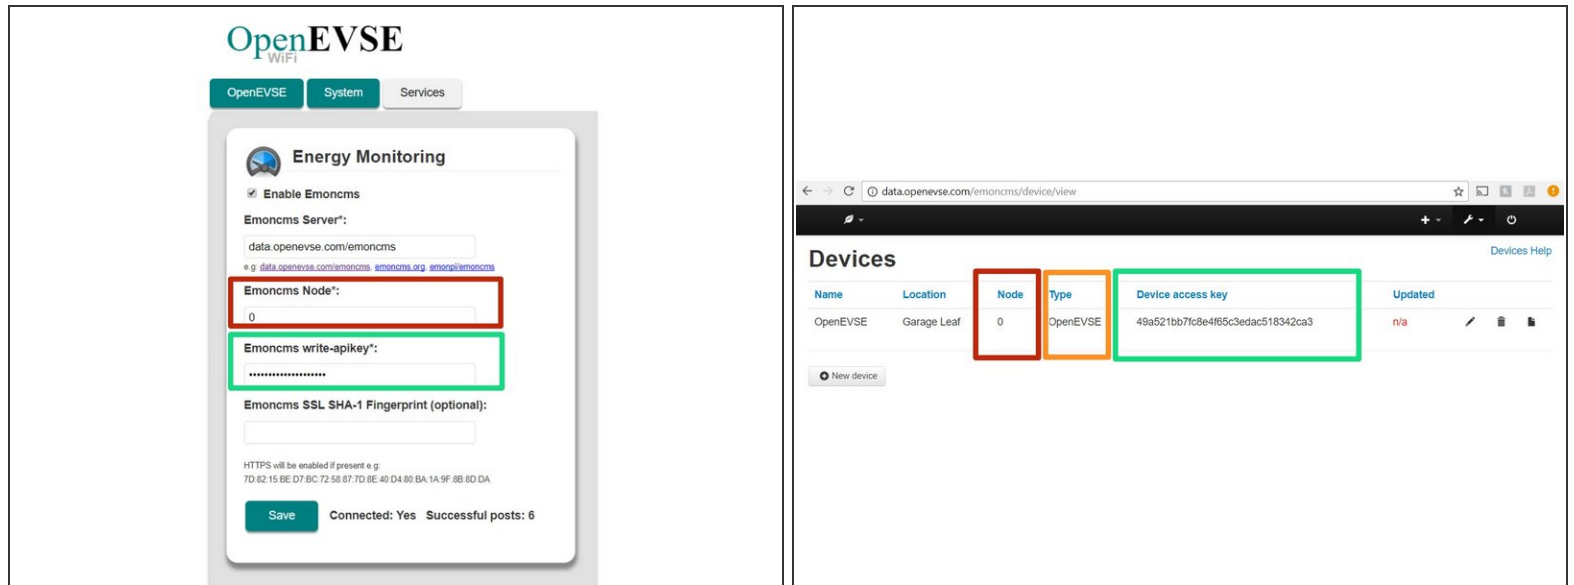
OpenEVSE
WiFi

OpenEVSE System Services

Energy Monitoring

Enable Emoncms

Emoncms Server*:

data.openevse.com/emoncms

e.g: data.openevse.com/emoncms, emoncms.org, emonpi/emoncms

Emoncms Node*:

0

Emoncms write-apikey*:

••••••••••••••••••••

Emoncms SSL SHA-1 Fingerprint (optional):

HTTPS will be enabled if present e.g: 7D:82:15:BE:D7:BC:72:58:87:7D:8E:40:D4:80:BA:1A:9F:8B:8D:DA

Save Connected: Yes Successful posts: 6

data.openevse.com/emoncms/device/view

Devices

Devices Help

| Name | Location | Node | Type | Device access key | Updated |
|---|---|---|---|---|---|
| OpenEVSE | Garage Leaf | 0 | OpenEVSE | 49a521bb7fc8e4f65c3edac518342ca3 | n/a |

New device